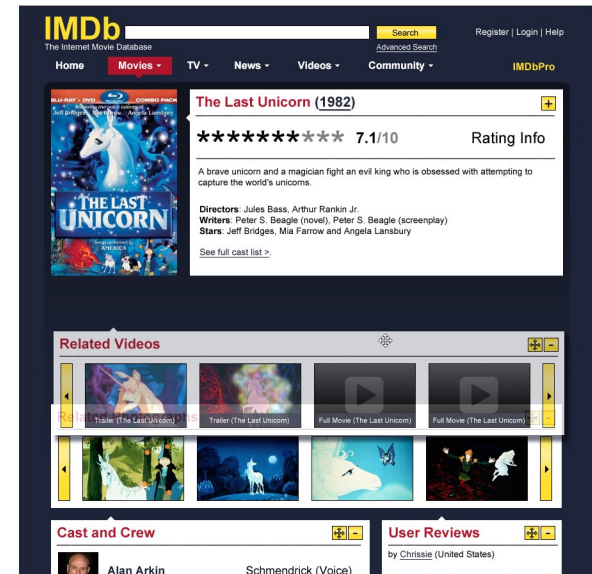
IMDb
The Internet Movie Database

Search
Advanced Search

Register | Login | Help

Home
Movies
TV
News
Videos
Community
IMDbPro

BLU-RAY + DVD COMBO PACK
Jeff Bridges Mia Farrow Angela Lansbury
THE LAST UNICORN
AMERICA

The Last Unicorn (1982)

+

★★★★★★★★★★ 7.1/10

Rating Info

A brave unicorn and a magician fight an evil king who is obsessed with attempting to capture the world's unicorns.

Directors: Jules Bass, Arthur Rankin Jr.
Writers: Peter S. Beagle (novel), Peter S. Beagle (screenplay)
Stars: Jeff Bridges, Mia Farrow and Angela Lansbury

See full cast list >.

Related Videos

Trailer (The Last Unicorn)
Trailer (The Last Unicorn)
Full Movie (The Last Unicorn)
Full Movie (The Last Unicorn)

Related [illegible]

Cast and Crew

Alan Arkin
Schmendrick (Voice)

User Reviews

by Chrissie (United States)